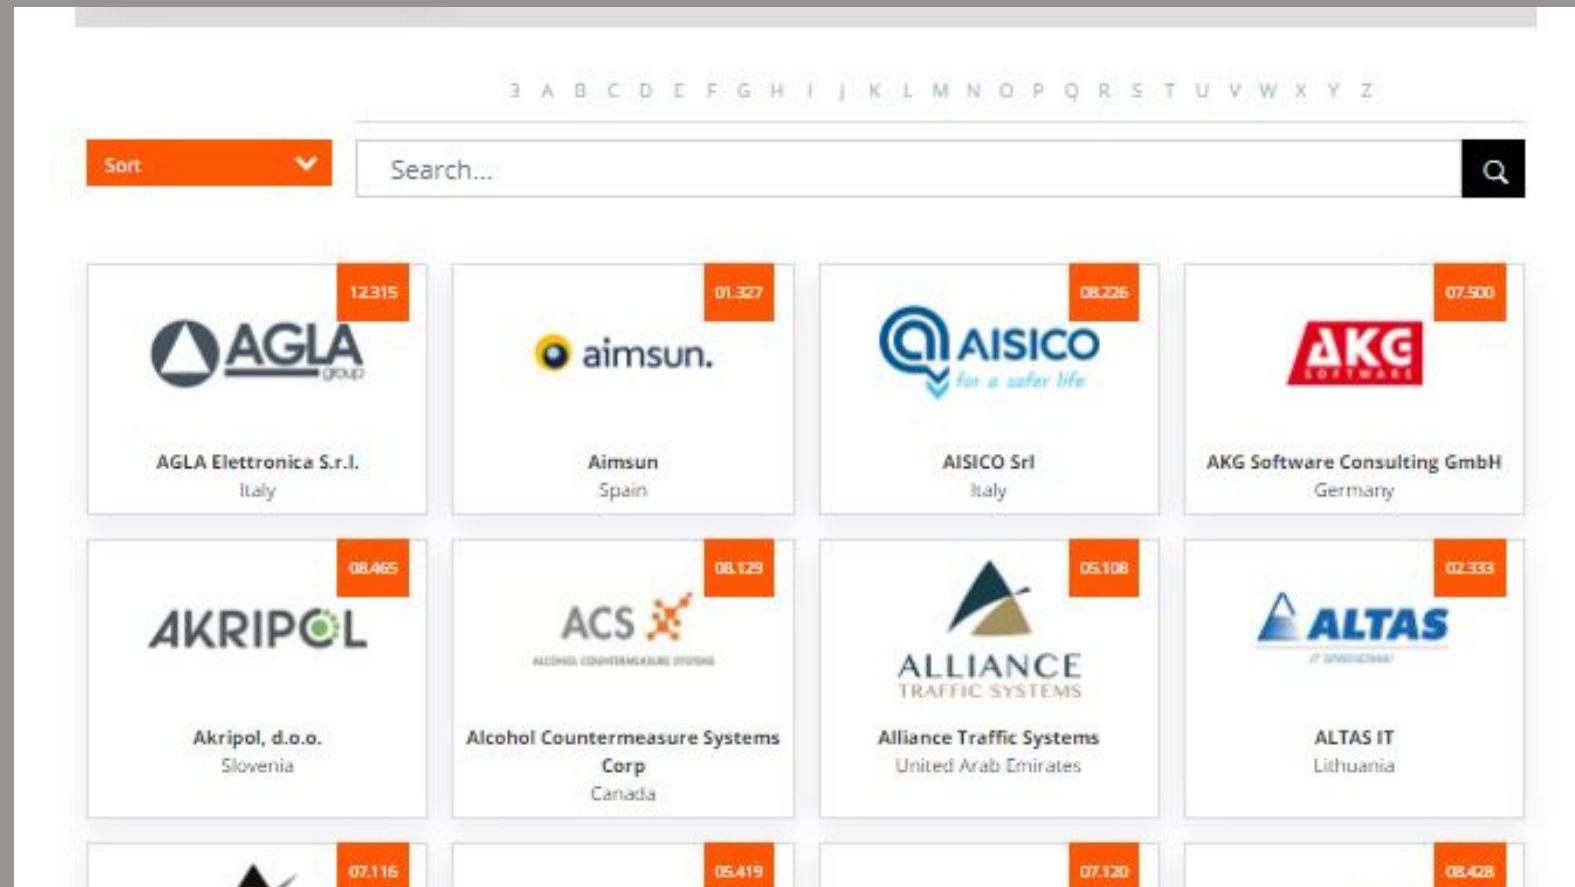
3 A B C D E F G H I J K L M N O P Q R S T U V W X Y Z

Sort

Search...

12.315
AGLA group
AGLA Elettronica S.r.l.
Italy

01.327
aimsun.
Aimsun
Spain

08.226
AISICO for a safer life
AISICO Srl
Italy

07.500
AKG SOFTWARE
AKG Software Consulting GmbH
Germany

08.465
AKRIPOL
Akripol, d.o.o.
Slovenia

08.129
ACS
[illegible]
Alcohol Countermeasure Systems Corp
Canada

05.108
ALLIANCE TRAFFIC SYSTEMS
Alliance Traffic Systems
United Arab Emirates

02.333
ALTAS
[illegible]
ALTAS IT
Lithuania

07.116

05.419

07.120

08.428